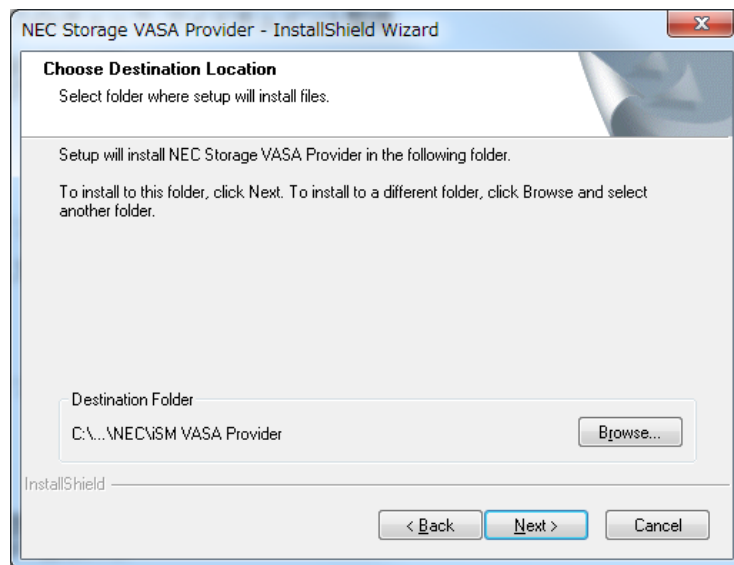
NEC Storage VASA Provider - InstallShield Wizard

Choose Destination Location

Select folder where setup will install files.

Setup will install NEC Storage VASA Provider in the following folder.

To install to this folder, click Next. To install to a different folder, click Browse and select another folder.

Destination Folder

C:\...\NEC\iSM VASA Provider

Browse...

InstallShield

< Back

Next >

Cancel